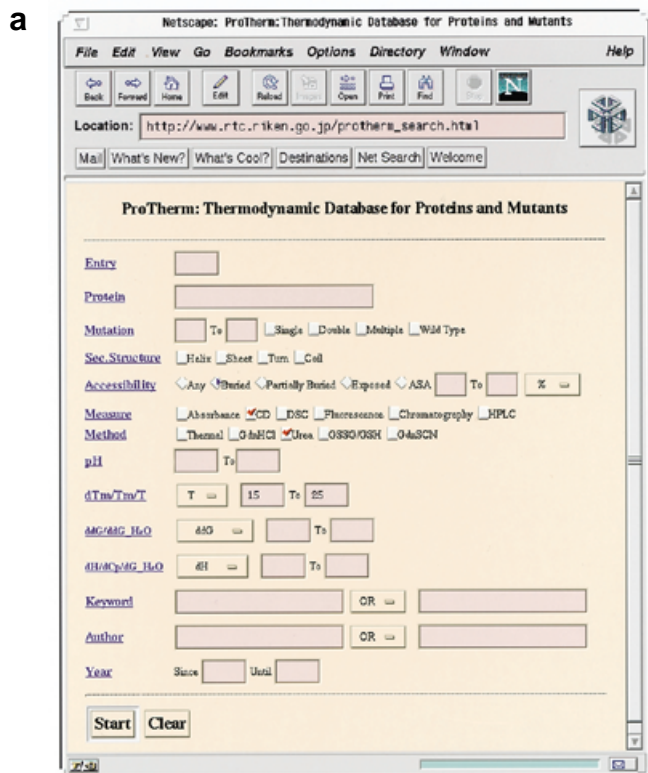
a

Netscape: ProTherm: Thermodynamic Database for Proteins and Mutants

File Edit View Go Bookmarks Options Directory Window Help

Back Forward Home Edit Reload Images Open Print Find Stop

Location: http://www.rtc.riken.go.jp/protherm_search.html

Mail What's New? What's Cool? Destinations Net Search Welcome

ProTherm: Thermodynamic Database for Proteins and Mutants

Entry

Protein

Mutation To Single Double Multiple Wild Type

Sec.Structure Helix Sheet Turn Coil

Accessibility Any Buried Partially Buried Exposed ASA To %

Measure Absorbance CD DSC Fluorescence Chromatography HPLC

Method Thermal GdnHCl Urea GSSG/GSH GdnSCN

pH To

dTm/Tm/T T 15 To 25

ddG/dG_H₂O ddG To

dH/dCp/dG_H₂O dH To

Keyword OR

Author OR

Year Since Until

Start Clear